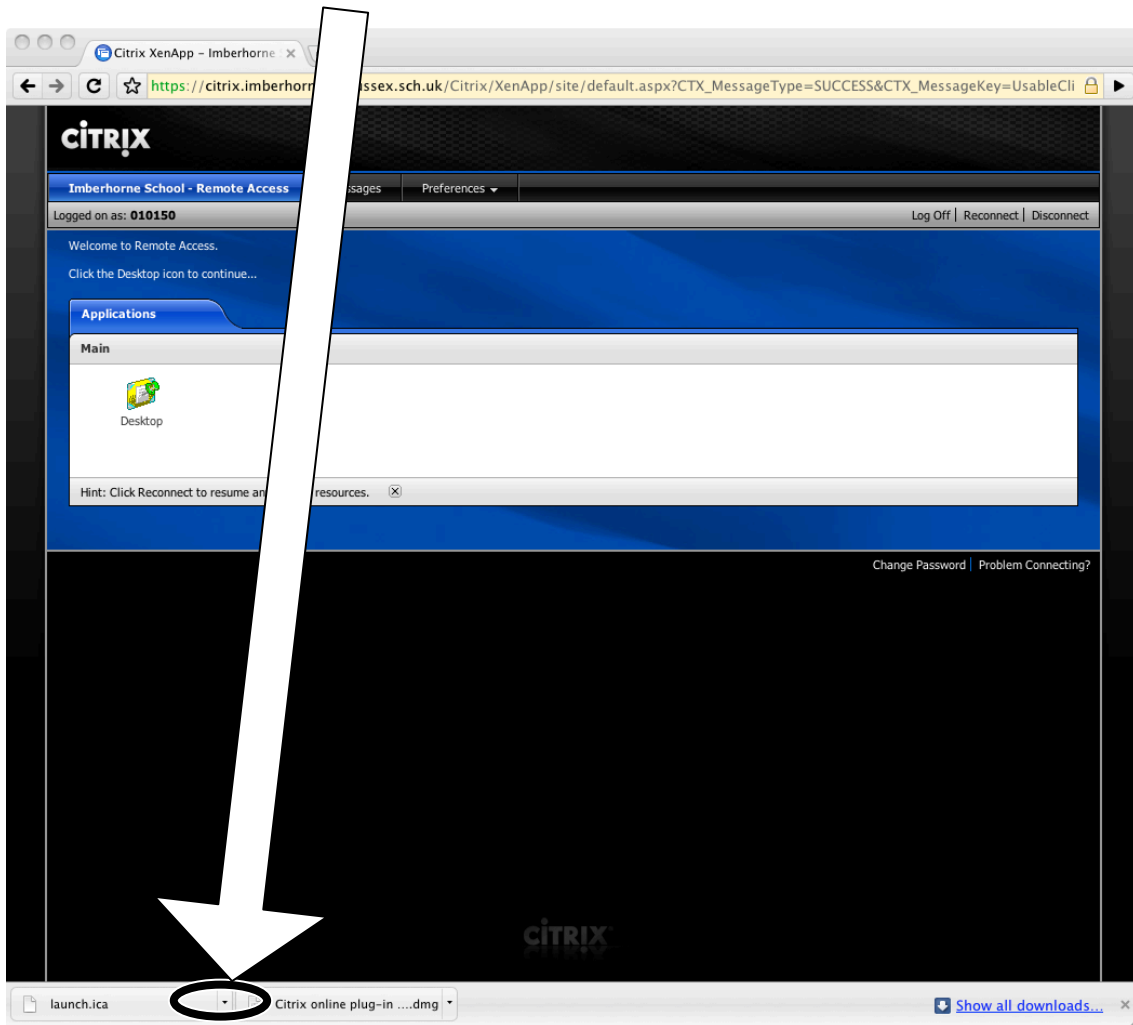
Citrix XenApp – Imberhorne ×

https://citrix.imberhorn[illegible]ssex.sch.uk/Citrix/XenApp/site/default.aspx?CTX_MessageType=SUCCESS&CTX_MessageKey=UsableCli

CiTRIX

Imberhorne School - Remote Access
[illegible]ssages
Preferences

Logged on as: 010150
Log Off | Reconnect | Disconnect

Welcome to Remote Access.

Click the Desktop icon to continue...

Applications

Main

Desktop

Hint: Click Reconnect to resume an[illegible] resources.

Change Password | Problem Connecting?

CiTRIX

launch.ica
Citrix online plug-in ....dmg
Show all downloads...